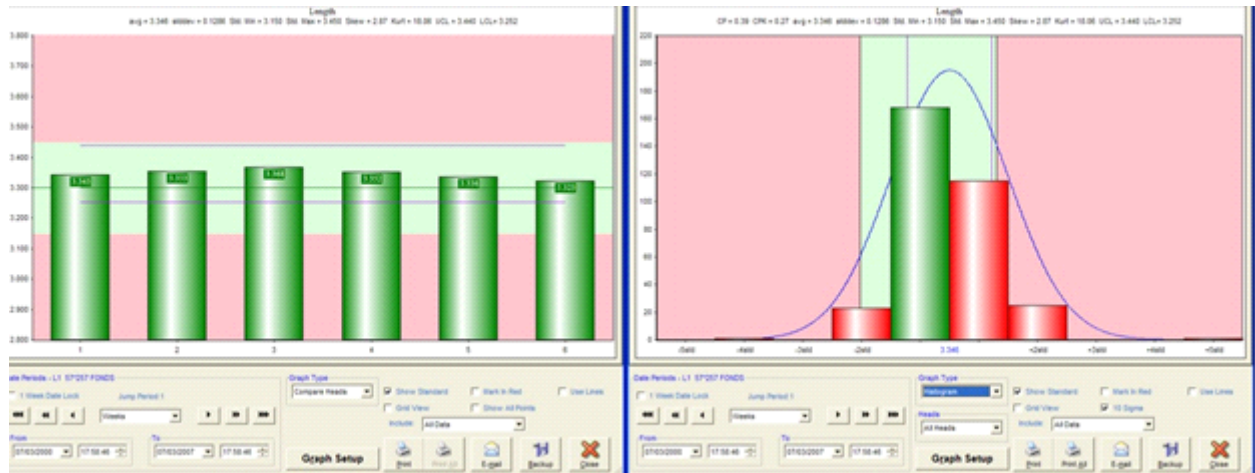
Length
avg = 3.346 stddev = 0.1286 Std. Min = 3.150 Std. Max = 3.450 Skew = 2.87 Kurt = 18.06 UCL = 3.440 LCL = 3.252

3.800
3.700
3.600
3.500
3.400
3.300
3.200
3.100
3.000
2.900
2.800

3.340
3.355
3.366
3.352
3.336
3.320

1
2
3
4
5
6

Date Periods - L1 57'257 FONDS
1 Week Date Lock
Jump Period 1
Weeks
From
07/03/2000
17:58:46
To
07/03/2007
17:58:46
Graph Type
Compare Heads
Show Standard
Mark In Red
Use Lines
Grid View
Show All Points
Include
All Data
Graph Setup
Print
Print All
E-mail
Backup
Close

Length
CP = 0.39 CPK = 0.27 avg = 3.346 stddev = 0.1286 Std. Min = 3.150 Std. Max = 3.450 Skew = 2.87 Kurt = 18.06 UCL = 3.440 LCL = 3.252

220
200
180
160
140
120
100
80
60
40
20
0

-5std
-4std
-3std
-2std
3.346
+2std
+3std
+4std
+5std

Date Periods - L1 57'257 FONDS
1 Week Date Lock
Jump Period 1
Weeks
From
07/03/2000
17:58:46
To
07/03/2007
17:58:46
Graph Type
Histogram
Heads
All Heads
Show Standard
Mark In Red
Use Lines
Grid View
10 Sigma
Include
All Data
Graph Setup
Print
Print All
E-mail
Backup
Close